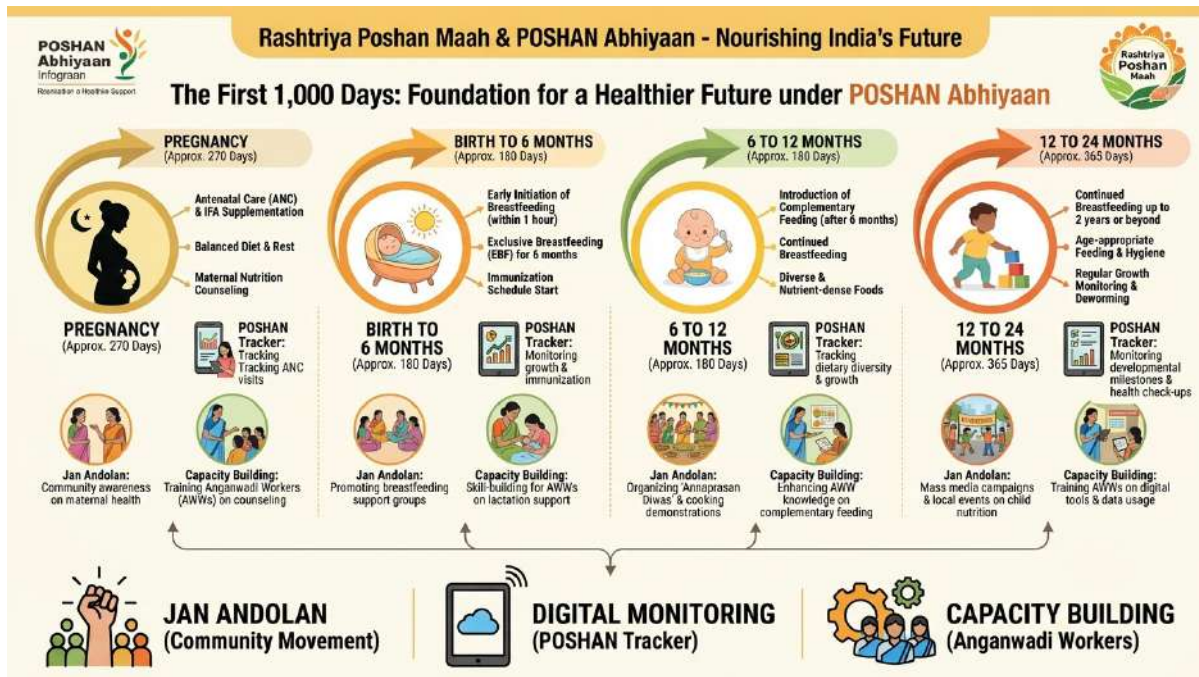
POSHAN Abhiyaan Infograan
Resolution a Healthie Support

Rashtriya Poshan Maah & POSHAN Abhiyaan - Nourishing India's Future

Rashtriya Poshan Maah

The First 1,000 Days: Foundation for a Healthier Future under POSHAN Abhiyaan

PREGNANCY
(Approx. 270 Days)

Antenatal Care (ANC) & IFA Supplementation

Balanced Diet & Rest

Maternal Nutrition Counseling

PREGNANCY
(Approx. 270 Days)

POSHAN Tracker: Tracking Tracking ANC visits

Jan Andolan: Community awareness on maternal health

Capacity Building: Training Anganwadi Workers (AWWs) on counseling

BIRTH TO 6 MONTHS
(Approx. 180 Days)

Early Initiation of Breastfeeding (within 1 hour)

Exclusive Breastfeeding (EBF) for 6 months

Immunization Schedule Start

BIRTH TO 6 MONTHS
(Approx. 180 Days)

POSHAN Tracker: Monitoring growth & immunization

Jan Andolan: Promoting breastfeeding support groups

Capacity Building: Skill-building for AWWs on lactation support

6 TO 12 MONTHS
(Approx. 180 Days)

Introduction of Complementary Feeding (after 6 months)

Continued Breastfeeding

Diverse & Nutrient-dense Foods

6 TO 12 MONTHS
(Approx. 180 Days)

POSHAN Tracker: Tracking dietary diversity & growth

Jan Andolan: Organizing 'Annaprasan Diwas' & cooking demonstrations

Capacity Building: Enhancing AWW knowledge on complementary feeding

12 TO 24 MONTHS
(Approx. 365 Days)

Continued Breastfeeding up to 2 years or beyond

Age-appropriate Feeding & Hygiene

Regular Growth Monitoring & Deworming

12 TO 24 MONTHS
(Approx. 365 Days)

POSHAN Tracker: Monitoring developmental milestones & health check-ups

Jan Andolan: Mass media campaigns & local events on child nutrition

Capacity Building: Training AWWs on digital tools & data usage

JAN ANDOLAN
(Community Movement)

DIGITAL MONITORING
(POSHAN Tracker)

CAPACITY BUILDING
(Anganwadi Workers)